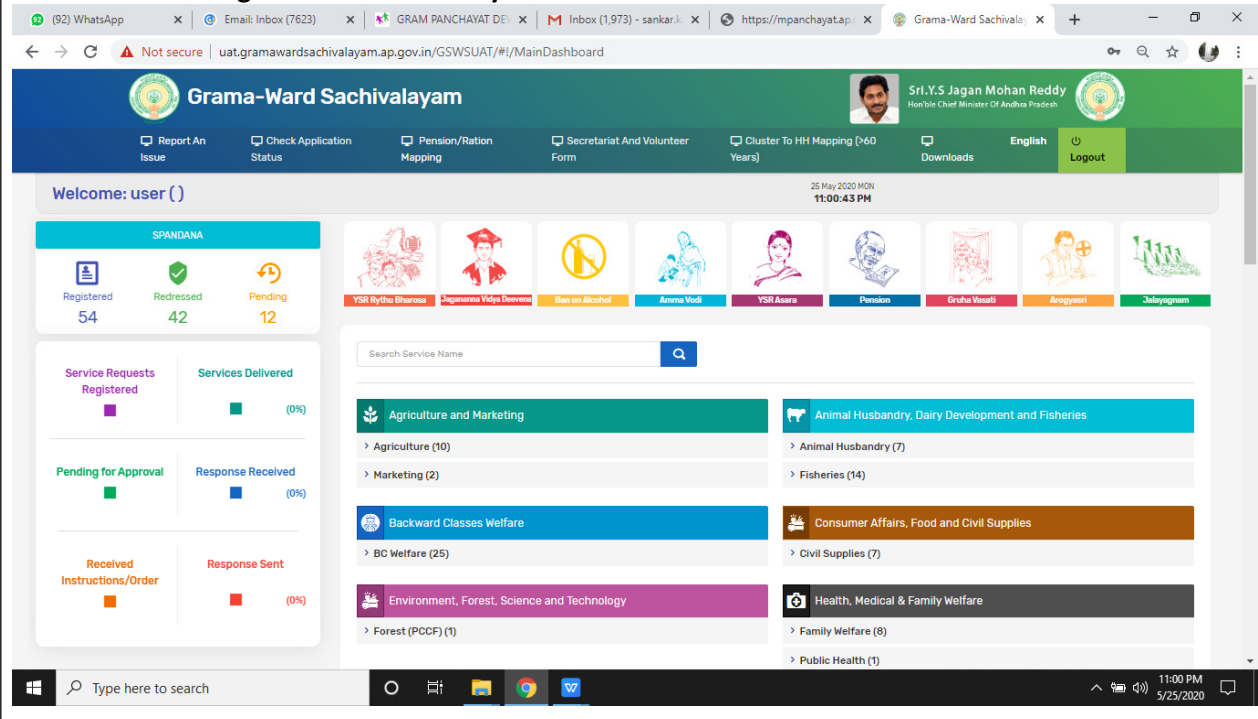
(92) WhatsApp
Email: Inbox (7623)
GRAM PANCHAYAT DEV
Inbox (1,973) - sankar.k
https://mpanchayat.ap.
Grama-Ward Sachivalay

Not secure | uat.gramawardsachivalayam.ap.gov.in/GSWSUAT/#!/MainDashboard

Grama-Ward Sachivalayam

Sri.Y.S Jagan Mohan Reddy
Hon'ble Chief Minister Of Andhra Pradesh

Report An Issue
Check Application Status
Pension/Ration Mapping
Secretariat And Volunteer Form
Cluster To HH Mapping (>60 Years)
Downloads
English
Logout

Welcome: user ( )

25 May 2020 MON
11:00:43 PM

SPANDANA

Registered 54
Redressed 42
Pending 12

YSR Rythu Bharosa
Jagananna Vidya Deevena
Ban on Alcohol
Amma Vodi
YSR Asara
Pension
Gruha Vasati
Arogyasri
Jalayagnam

Search Service Name

Service Requests Registered
Services Delivered (0%)
Pending for Approval
Response Received (0%)
Received Instructions/Order
Response Sent (0%)

Agriculture and Marketing
Agriculture (10)
Marketing (2)

Animal Husbandry, Dairy Development and Fisheries
Animal Husbandry (7)
Fisheries (14)

Backward Classes Welfare
BC Welfare (25)

Consumer Affairs, Food and Civil Supplies
Civil Supplies (7)

Environment, Forest, Science and Technology
Forest (PCCF) (1)

Health, Medical & Family Welfare
Family Welfare (8)
Public Health (1)

Type here to search
11:00 PM
5/25/2020